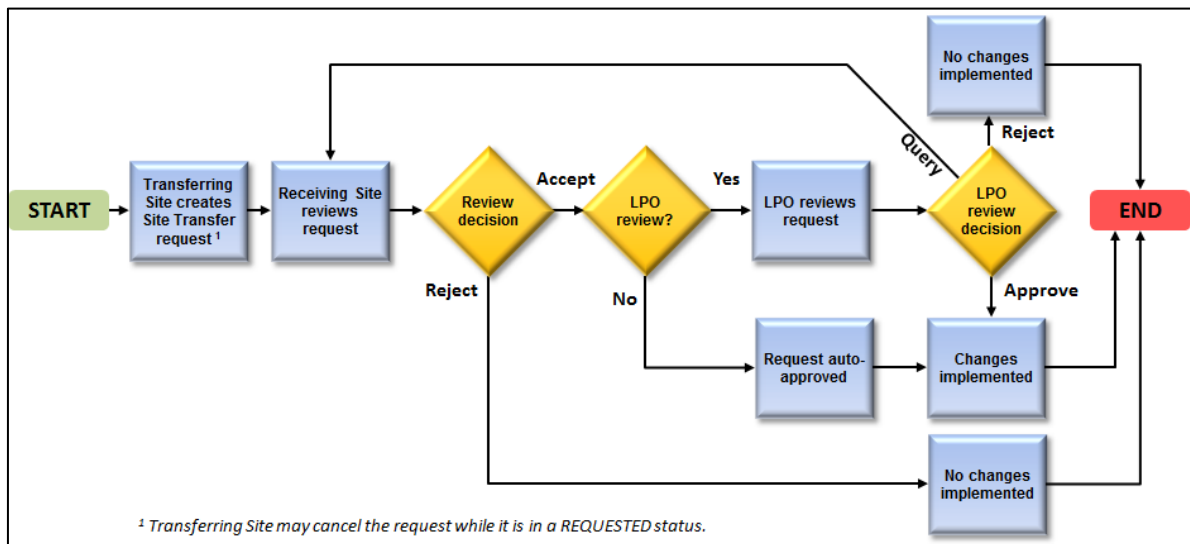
START

Transferring Site creates Site Transfer request $^1$

Receiving Site reviews request

Review decision

Accept

LPO review?

Yes

LPO reviews request

Query

LPO review decision

Reject

No changes implemented

END

Approve

Changes implemented

No

Request auto-approved

Reject

No changes implemented

$^1$ Transferring Site may cancel the request while it is in a REQUESTED status.